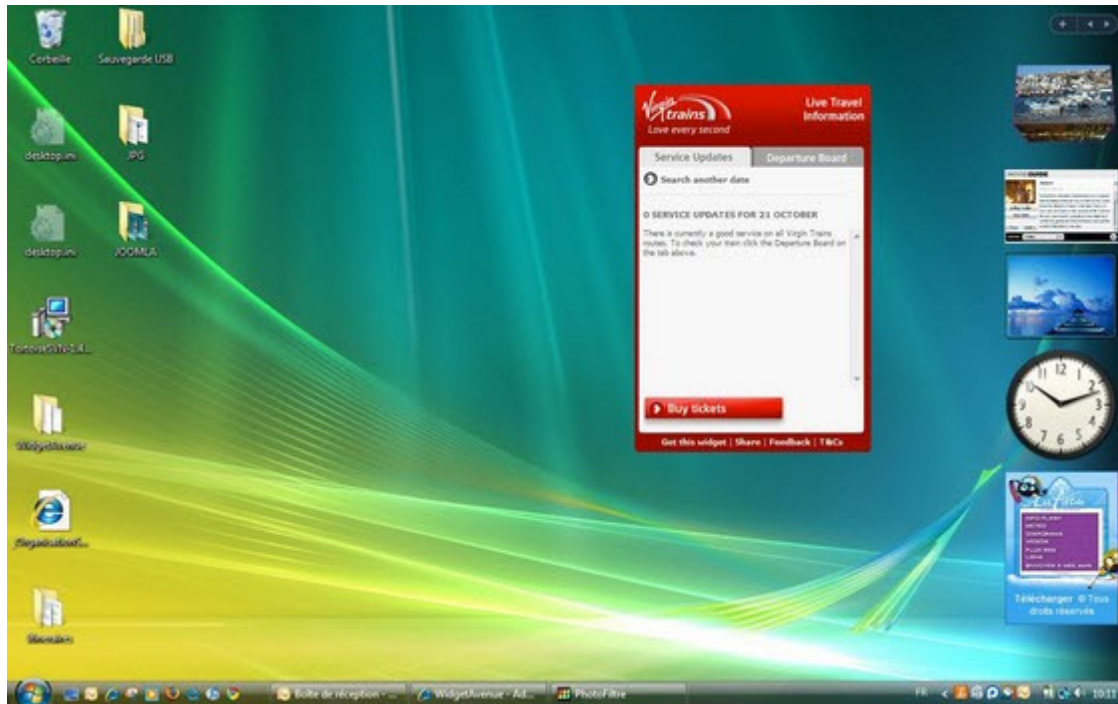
Corbeille

Sauvegarde USB

desktop.ini

JPG

desktop.ini

JOOMLA

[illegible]

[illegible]

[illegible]

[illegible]

Virgin trains
Love every second

Live Travel Information

Service Updates

Departure Board

Search another date

0 SERVICE UPDATES FOR 21 OCTOBER

There is currently a good service on all Virgin Trains routes. To check your train click the Departure Board on the tab above.

Buy tickets

Get this widget | Share | Feedback | T&Cs

Télécharger © Tous droits réservés

Boîte de réception - ...

WidgetAvenue - Ad...

PhotoFiltre

FR

10:11